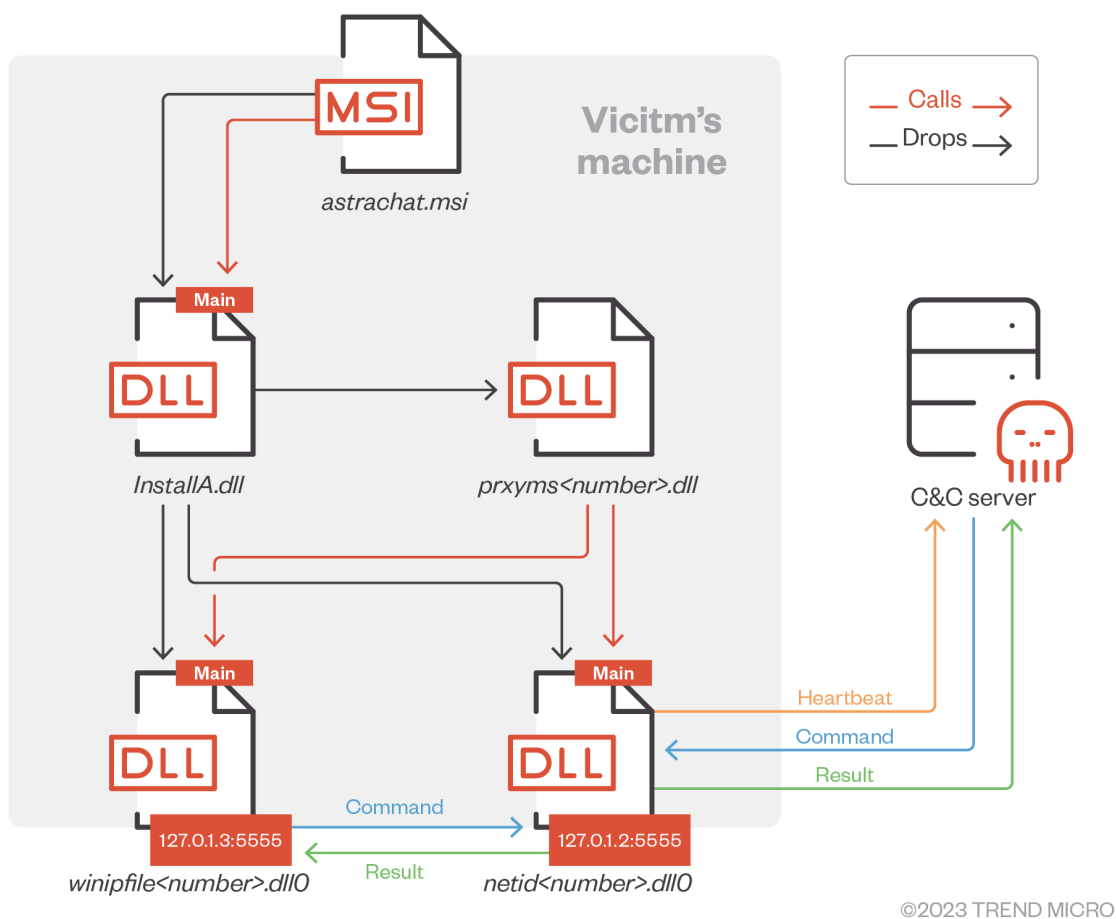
MSI
astrachat.msi

Vicitm's machine

Calls
Drops

Main
DLL
InstallA.dll

DLL
prxyms<number>.dll

C&C server

Main
DLL
127.0.1.3:5555
winipfile<number>.dll0

Main
DLL
127.0.1.2:5555
netid<number>.dll0

Heartbeat
Command
Result

Command
Result

©2023 TREND MICRO